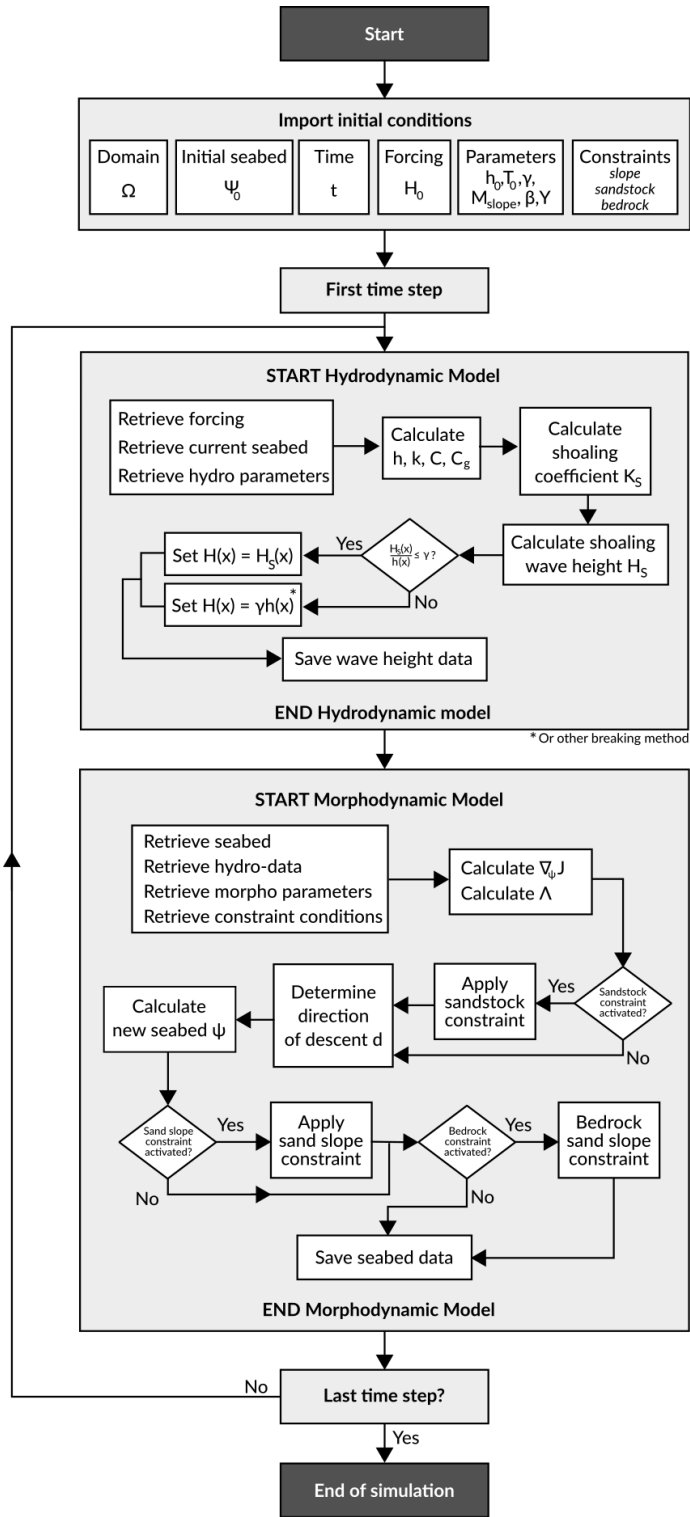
Start

Import initial conditions

Domain $\Omega$

Initial seabed $\Psi_0$

Time t

Forcing $H_0$

Parameters $h_0, T_0, \gamma, M_{slope}, \beta, \Upsilon$

Constraints *slope* *sandstock* *bedrock*

First time step

START Hydrodynamic Model

Retrieve forcing
Retrieve current seabed
Retrieve hydro parameters

Calculate h, k, C, $C_g$

Calculate shoaling coefficient $K_S$

Calculate shoaling wave height $H_S$

$\frac{H_S(x)}{h(x)} \leq \gamma$?

Yes

Set $H(x) = H_S(x)$

No

Set $H(x) = \gamma h(x)^*$

Save wave height data

END Hydrodynamic model

* Or other breaking method

START Morphodynamic Model

Retrieve seabed
Retrieve hydro-data
Retrieve morpho parameters
Retrieve constraint conditions

Calculate $\nabla_\psi J$
Calculate $\Lambda$

Sandstock constraint activated?

Yes

Apply sandstock constraint

No

Determine direction of descent d

Calculate new seabed $\psi$

Sand slope constraint activated?

Yes

Apply sand slope constraint

No

Bedrock constraint activated?

Yes

Bedrock sand slope constraint

No

Save seabed data

END Morphodynamic Model

No

Last time step?

Yes

End of simulation